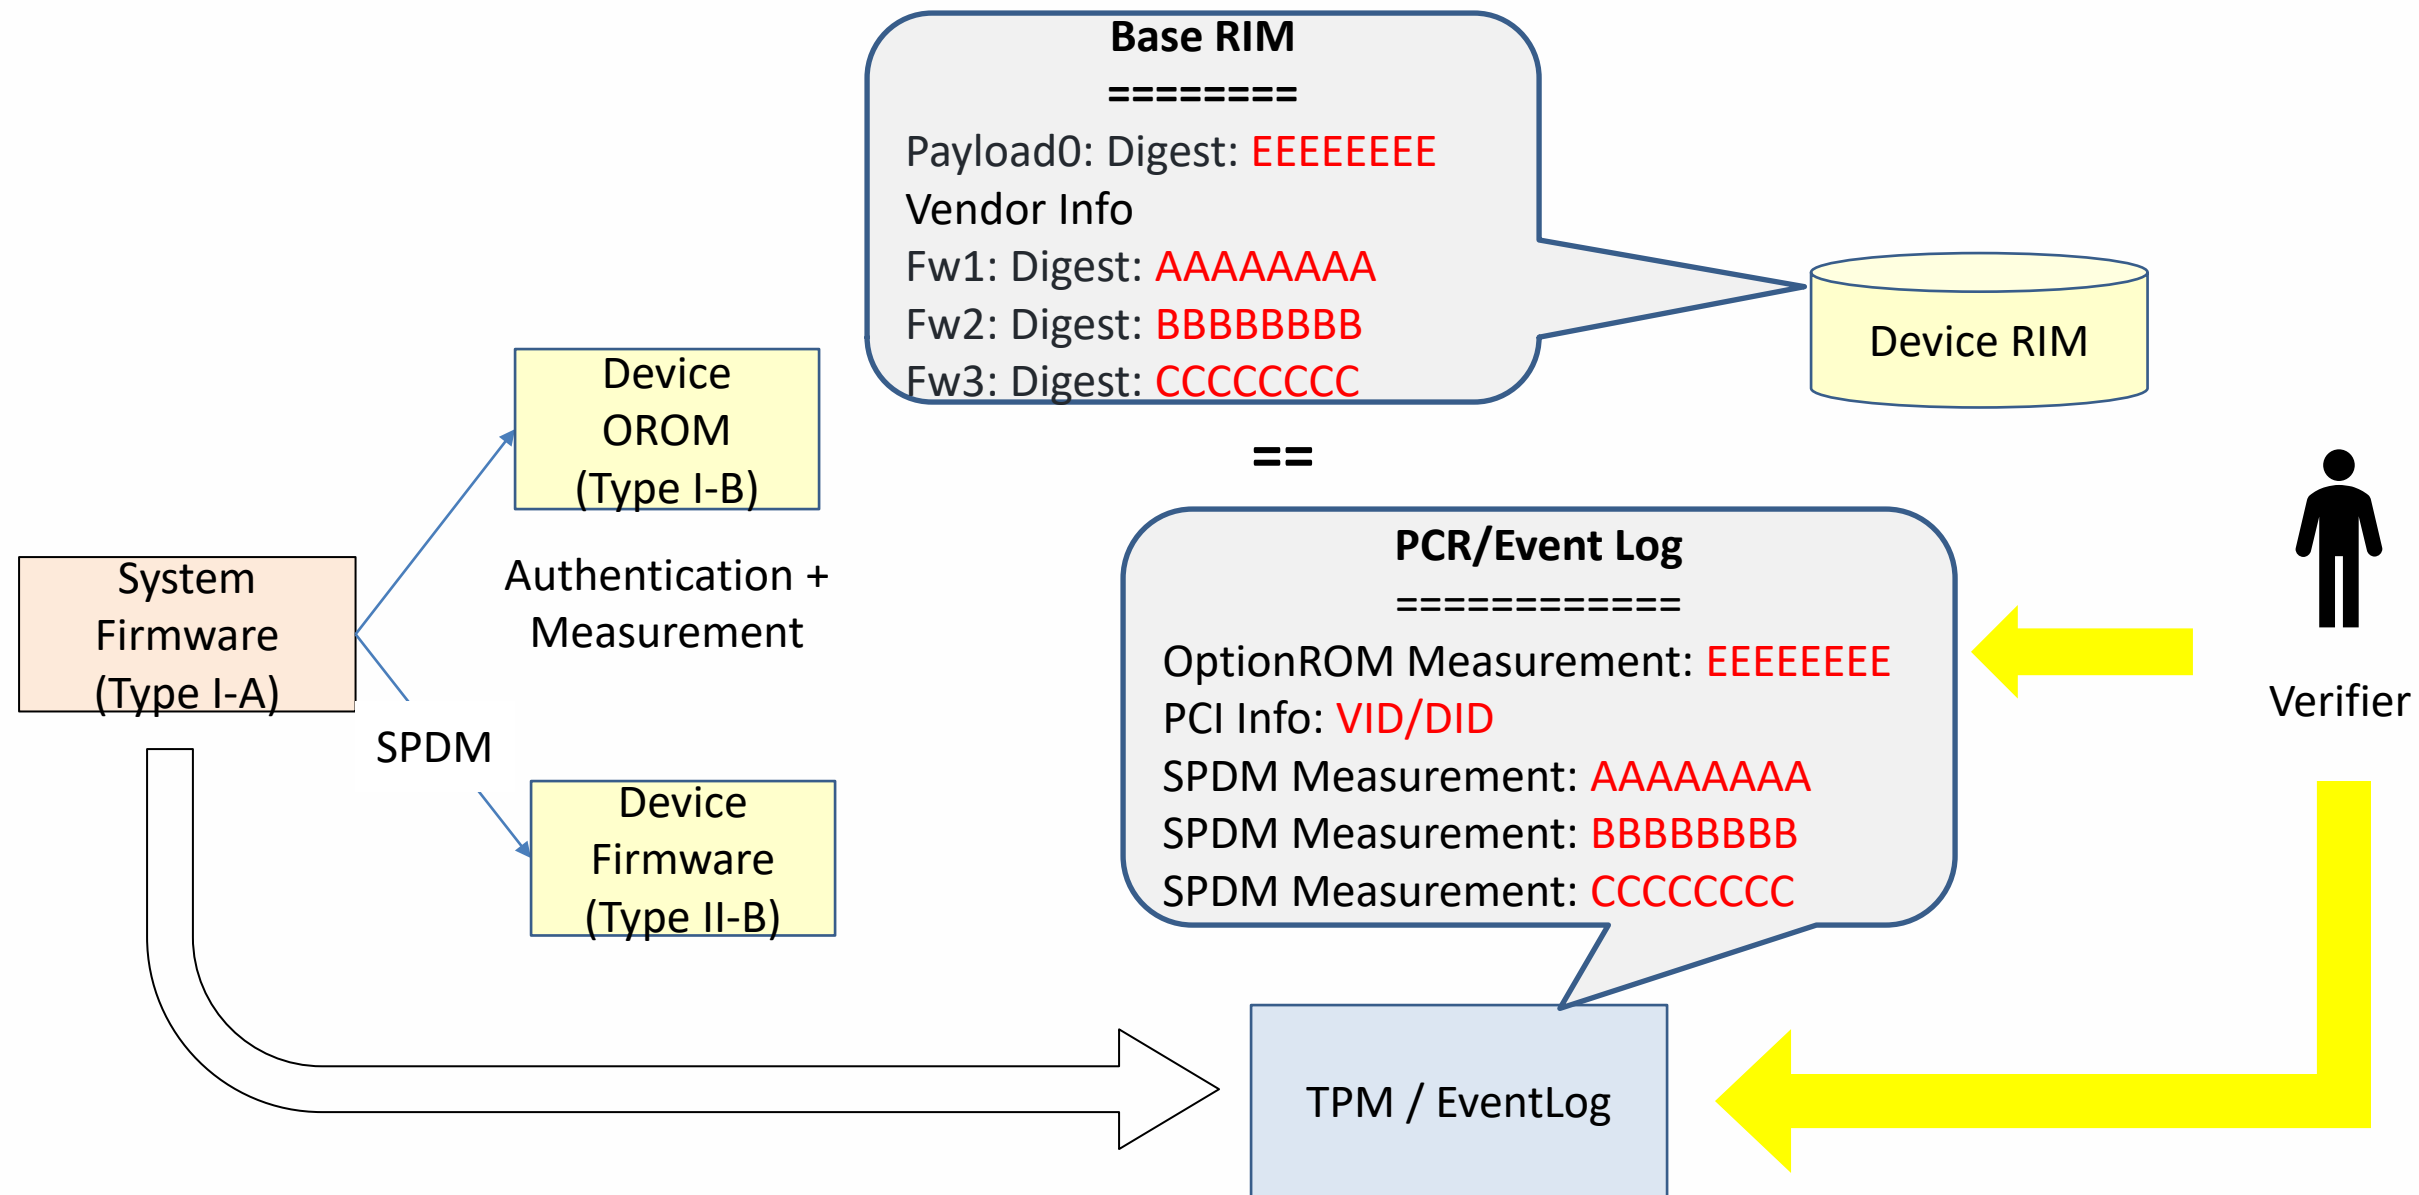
Base RIM
========
Payload0: Digest: EEEEEEEE
Vendor Info
Fw1: Digest: AAAAAAAA
Fw2: Digest: BBBBBBBB
Fw3: Digest: CCCCCCCC

Device RIM

==

Device OROM (Type I-B)

System Firmware (Type I-A)

Authentication + Measurement

SPDM

Device Firmware (Type II-B)

PCR/Event Log
============
OptionROM Measurement: EEEEEEEE
PCI Info: VID/DID
SPDM Measurement: AAAAAAAA
SPDM Measurement: BBBBBBBB
SPDM Measurement: CCCCCCCC

Verifier

TPM / EventLog